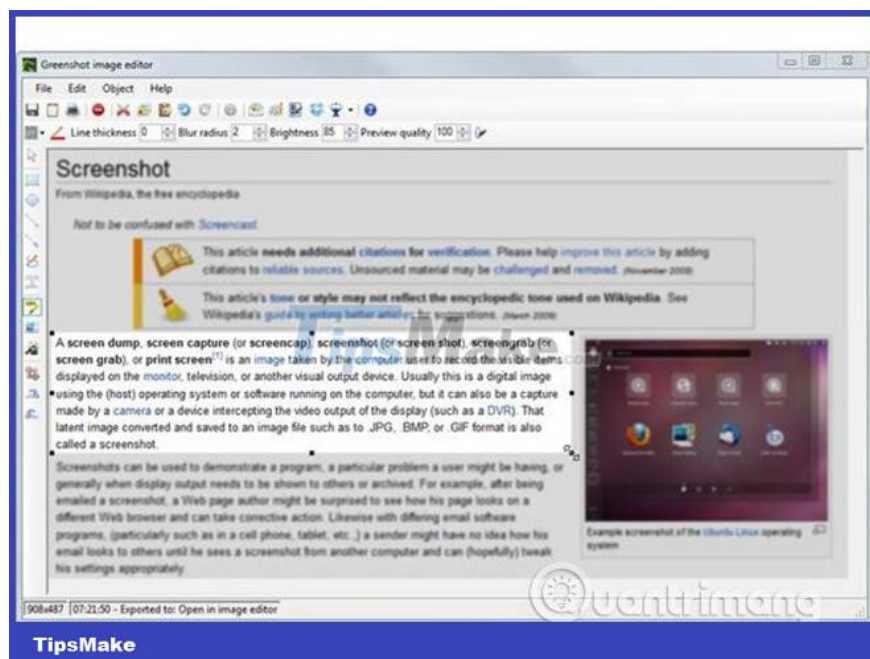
Greenshot image editor

File Edit Object Help

Line thickness 0 Blur radius 2 Brightness 85 Preview quality 100

Screenshot

From Wikipedia, the free encyclopedia

Not to be confused with Screencast.

This article needs additional citations for verification. Please help improve this article by adding citations to reliable sources. Unsourced material may be challenged and removed. (November 2009)

This article's tone or style may not reflect the encyclopedic tone used on Wikipedia. See Wikipedia's guide to writing better articles for suggestions. (March 2009)

A screen dump, screen capture (or screencap), screenshot (or screen shot), screengrab (or screen grab), or print screen[1] is an image taken by the computer user to record the visible items displayed on the monitor, television, or another visual output device. Usually this is a digital image using the (host) operating system or software running on the computer, but it can also be a capture made by a camera or a device intercepting the video output of the display (such as a DVR). That latent image converted and saved to an image file such as to .JPG, .BMP, or .GIF format is also called a screenshot.

Screenshots can be used to demonstrate a program, a particular problem a user might be having, or generally when display output needs to be shown to others or archived. For example, after being emailed a screenshot, a Web page author might be surprised to see how his page looks on a different Web browser and can take corrective action. Likewise with differing email software programs, (particularly such as in a cell phone, tablet, etc.,) a sender might have no idea how his email looks to others until he sees a screenshot from another computer and can (hopefully) tweak his settings appropriately.

Example screenshot of the Ubuntu Linux operating system

908x487 07:21:50 - Exported to: Open in image editor

Quantrimang

TipsMake